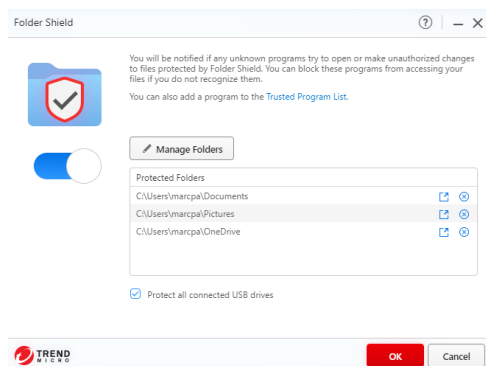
Folder Shield

?

You will be notified if any unknown programs try to open or make unauthorized changes to files protected by Folder Shield. You can block these programs from accessing your files if you do not recognize them.

You can also add a program to the Trusted Program List.

Manage Folders

| Protected Folders |
|---|
| C:\Users\marcpa\Documents |
| C:\Users\marcpa\Pictures |
| C:\Users\marcpa\OneDrive |

Protect all connected USB drives

TREND MICRO

OK

Cancel